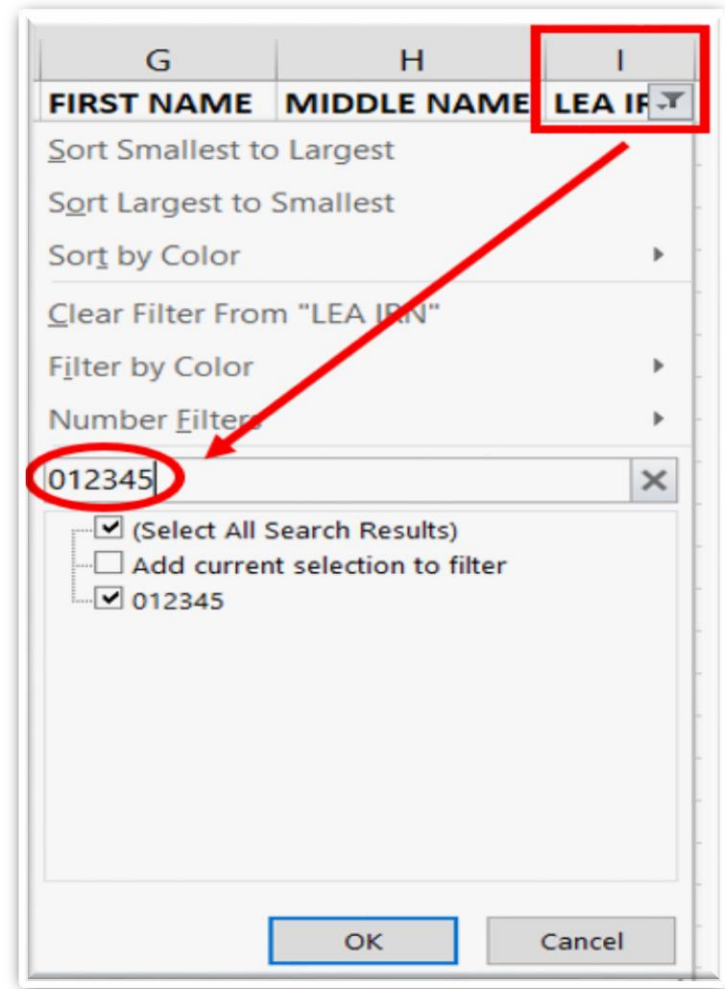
| G | H | I |
|---|---|---|
| FIRST NAME | MIDDLE NAME | LEA I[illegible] |

Sort Smallest to Largest

Sort Largest to Smallest

Sort by Color

Clear Filter From "LEA IRN"

Filter by Color

Number Filters

012345

(Select All Search Results)

Add current selection to filter

012345

OK

Cancel